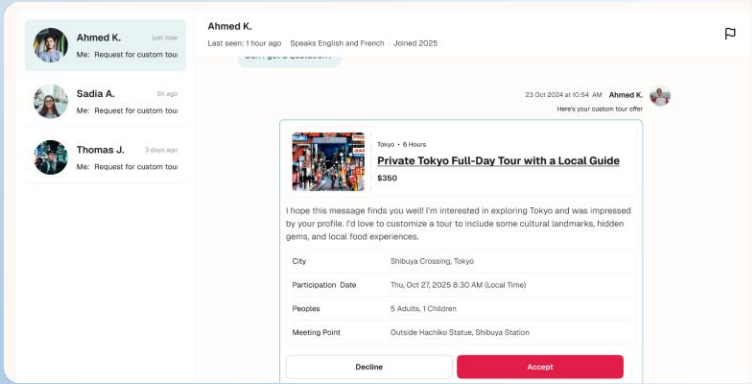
Ahmed K. just now
Me: Request for custom tour

Sadia A. 5h ago
Me: Request for custom tour

Thomas J. 3 days ago
Me: Request for custom tour

Ahmed K.
Last seen: 1 hour ago Speaks English and French Joined 2025

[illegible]

23 Oct 2024 at 10:54 AM Ahmed K.
Here's your custom tour offer

Tokyo • 6 Hours
Private Tokyo Full-Day Tour with a Local Guide
$350

I hope this message finds you well! I'm interested in exploring Tokyo and was impressed by your profile. I'd love to customize a tour to include some cultural landmarks, hidden gems, and local food experiences.

| City | Shibuya Crossing, Tokyo |
|---|---|
| Participation Date | Thu, Oct 27, 2025 8:30 AM (Local Time) |
| Peoples | 5 Adults, 1 Children |
| Meeting Point | Outside Hachiko Statue, Shibuya Station |

Decline
Accept